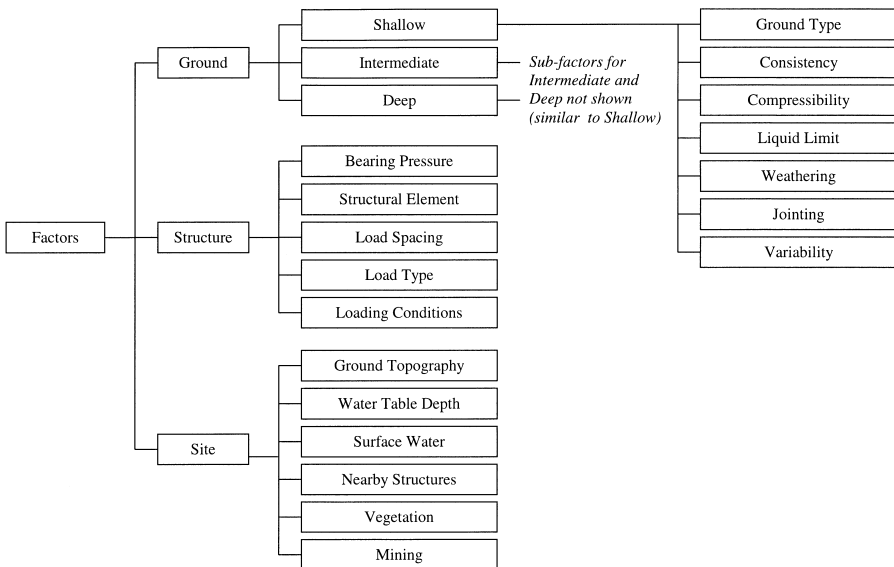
Factors

Ground

Shallow

Intermediate

Deep

Sub-factors for Intermediate and Deep not shown (similar to Shallow)

Ground Type

Consistency

Compressibility

Liquid Limit

Weathering

Jointing

Variability

Structure

Bearing Pressure

Structural Element

Load Spacing

Load Type

Loading Conditions

Site

Ground Topography

Water Table Depth

Surface Water

Nearby Structures

Vegetation

Mining